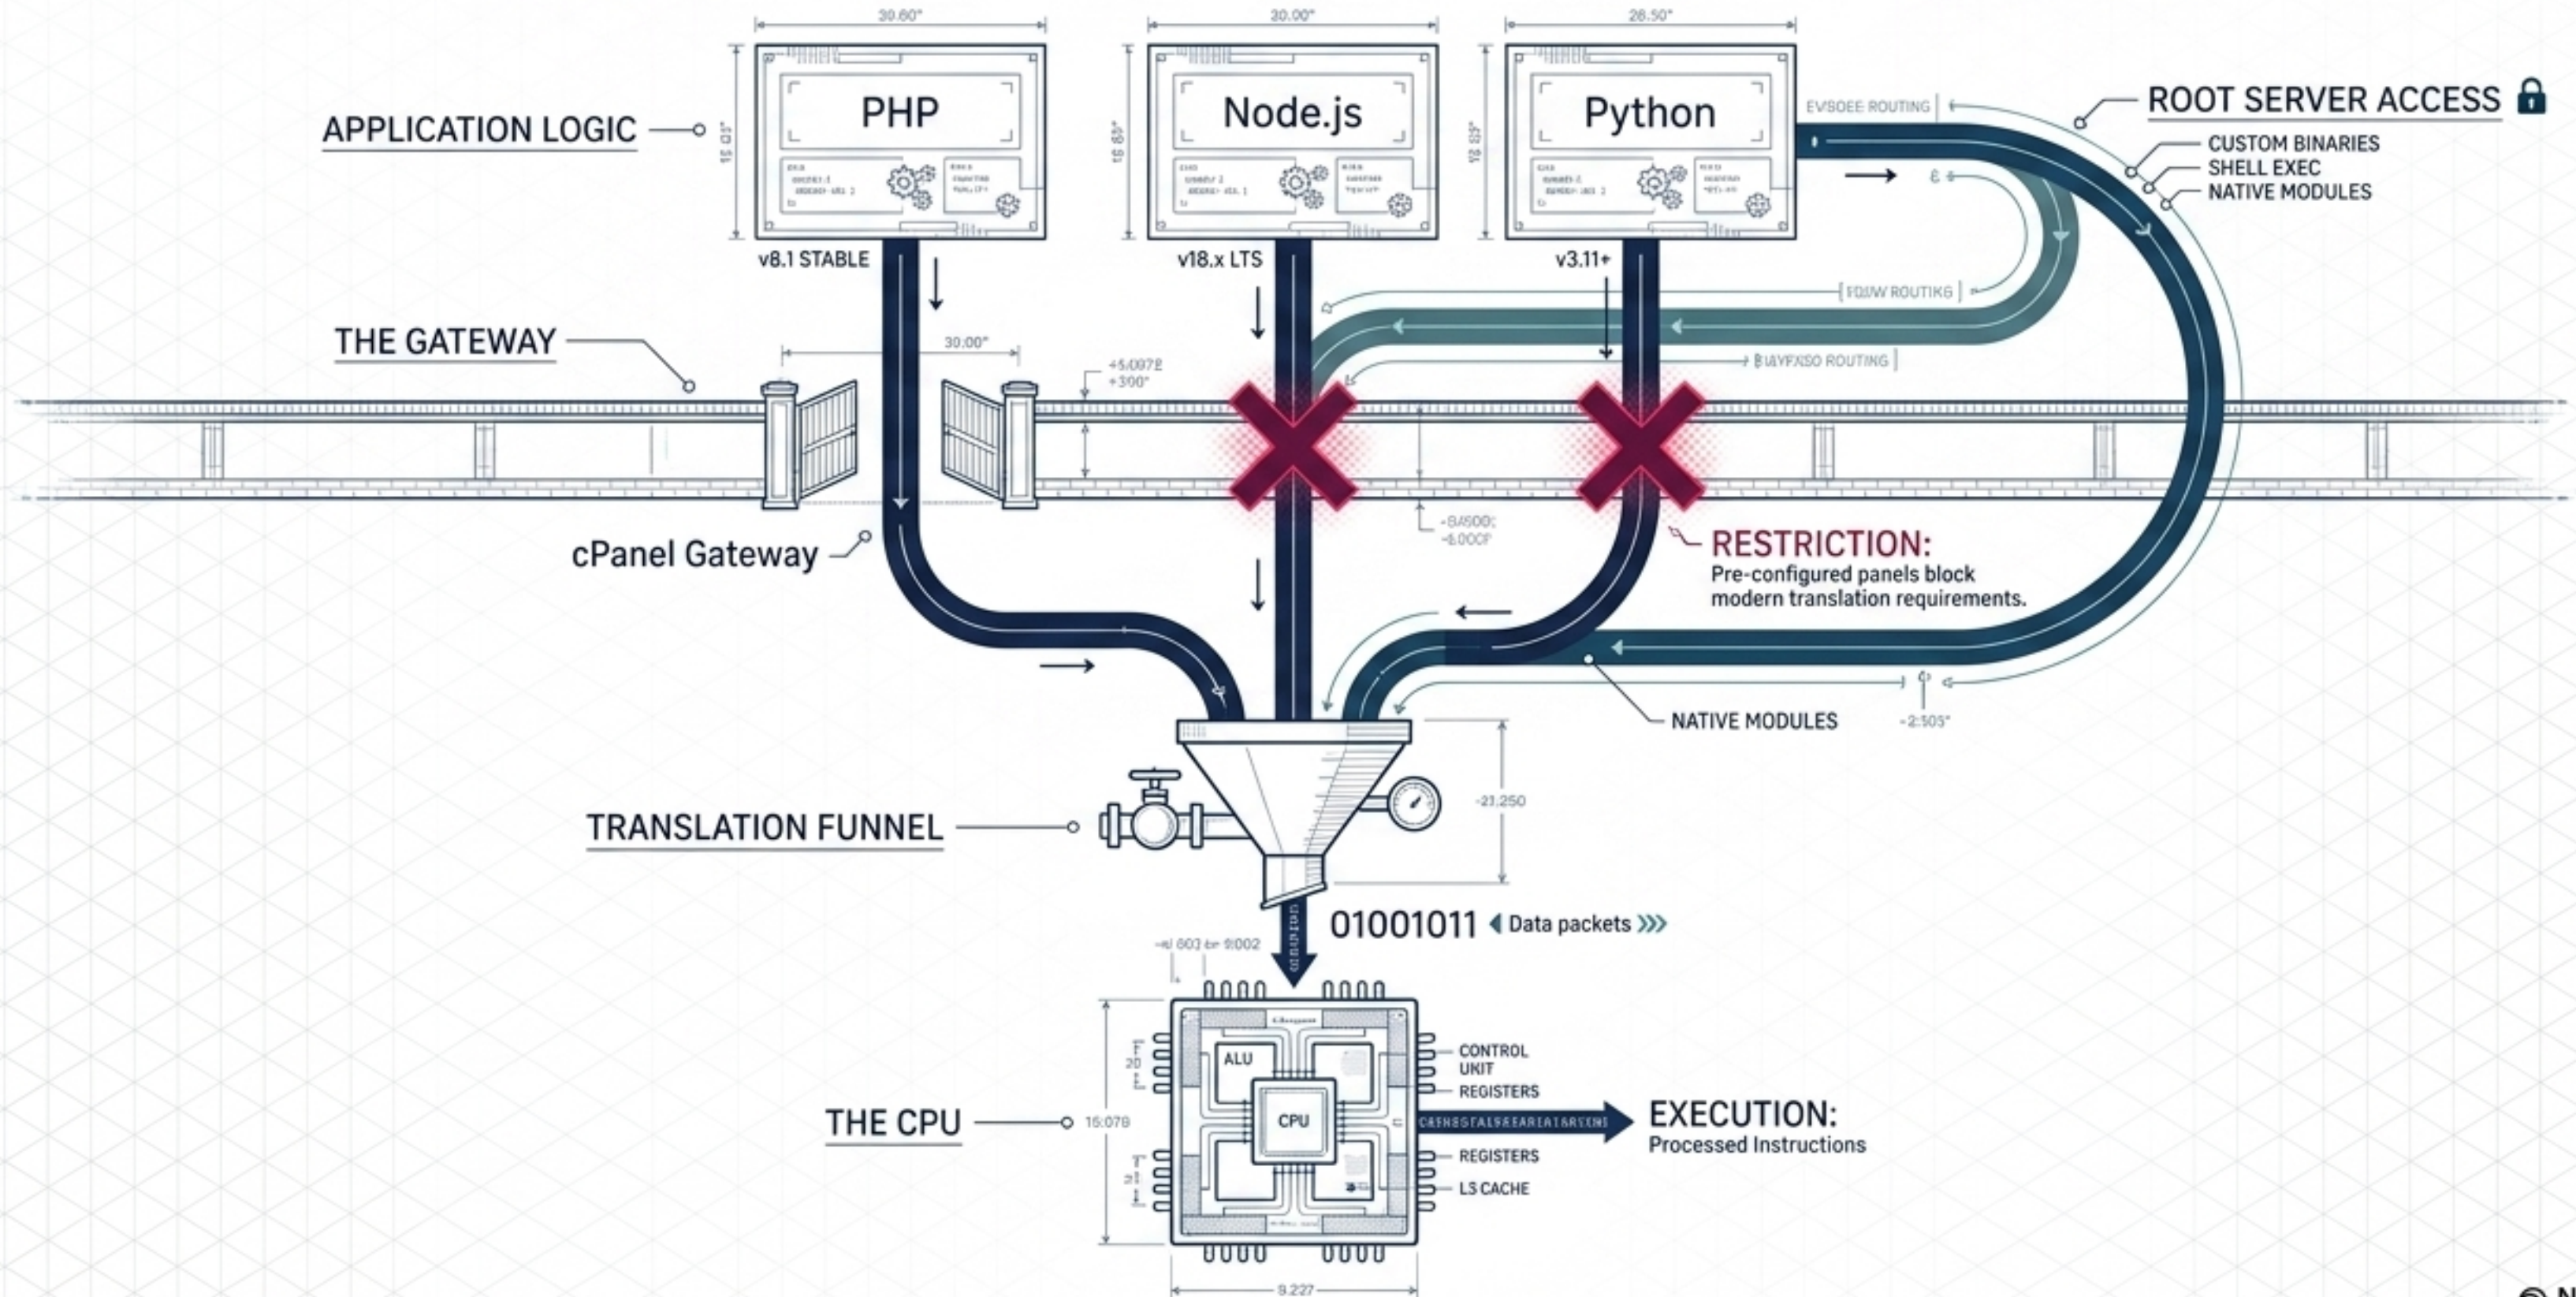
30.60"

20.00"

26.50"

APPLICATION LOGIC

PHP

Node.js

Python

ROOT SERVER ACCESS

EVSOEE ROUTING

CUSTOM BINARIES
SHELL EXEC
NATIVE MODULES

v8.1 STABLE

v18.x LTS

v3.11+

FDIJW ROUTIKG

THE GATEWAY

30.00"

+5.0072
+3.00"

BIAVFASO ROUTING

cPanel Gateway

+8.4500;
-6.000F

RESTRICTION:
Pre-configured panels block modern translation requirements.

NATIVE MODULES

-2.503"

-21.250

TRANSLATION FUNNEL

01001011 Data packets

-4.803 br 9.002

CONTROL UNIT

ALU

REGISTERS

CPU

THE CPU

15.079

EXECUTION:
Processed Instructions

REGISTERS

L3 CACHE

9.227